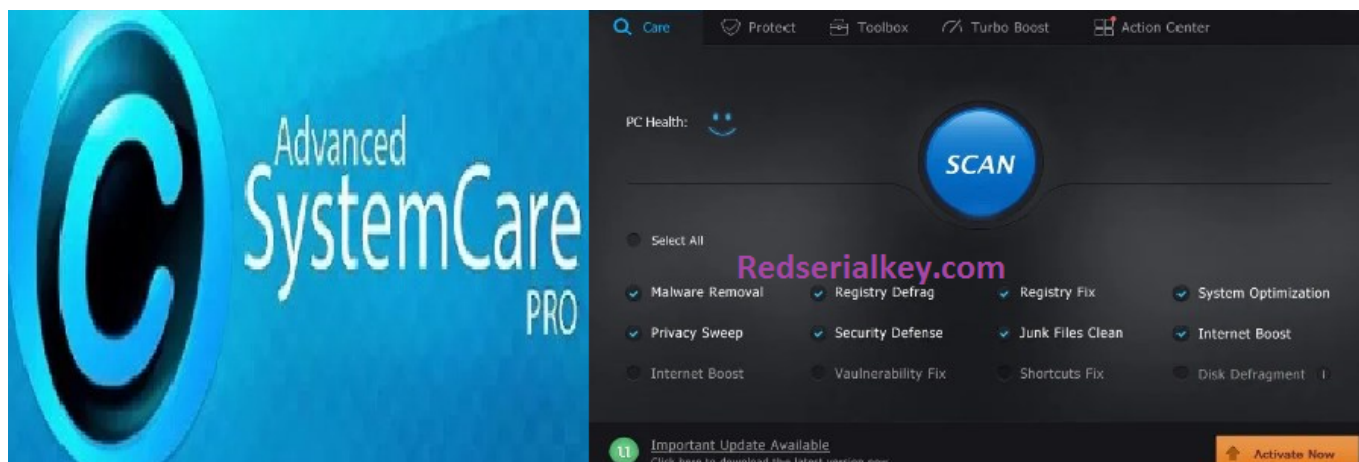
Advanced
SystemCare
PRO

Care Protect Toolbox Turbo Boost Action Center

PC Health:

SCAN

Select All

Redserialkey.com

Malware Removal
Registry Defrag
Registry Fix
System Optimization
Privacy Sweep
Security Defense
Junk Files Clean
Internet Boost
Internet Boost
Vaulnerability Fix
Shortcuts Fix
Disk Defragment

Important Update Available
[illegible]

Activate Now